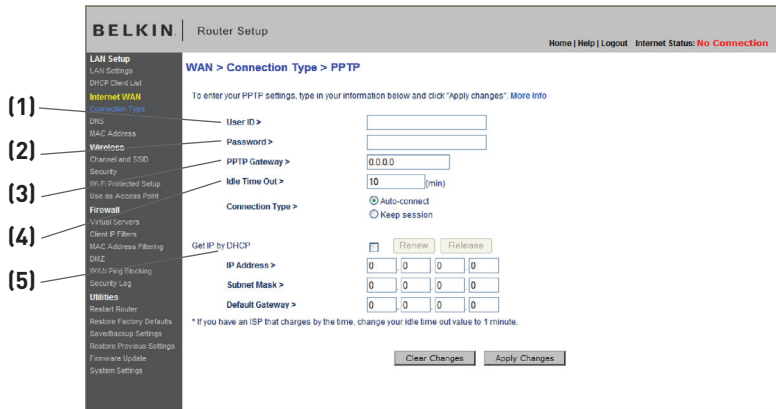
BELKIN. Router Setup

Home | Help | Logout Internet Status: No Connection

LAN Setup
LAN Settings
DHCP Client List
Internet WAN
Connection Type
DNS
MAC Address
Wireless
Channel and SSID
Security
Wi-Fi Protected Setup
Use as Access Point
Firewall
Virtual Servers
Client IP Filters
MAC Address Filtering
DMZ
WAN Ping Blocking
Security Log
Utilities
Restart Router
Restore Factory Defaults
Save/Backup Settings
Restore Previous Settings
Firmware Update
System Settings

WAN > Connection Type > PPTP

To enter your PPTP settings, type in your information below and click "Apply changes". More Info

(1) User ID >

(2) Password >

(3) PPTP Gateway > 0.0.0.0

(4) Idle Time Out > 10 (min)

Connection Type > Auto-connect Keep session

(5) Get IP by DHCP Renew Release

IP Address > 0 . 0 . 0 . 0

Subnet Mask > 0 . 0 . 0 . 0

Default Gateway > 0 . 0 . 0 . 0

* If you have an ISP that charges by the time, change your idle time out value to 1 minute.

Clear Changes Apply Changes